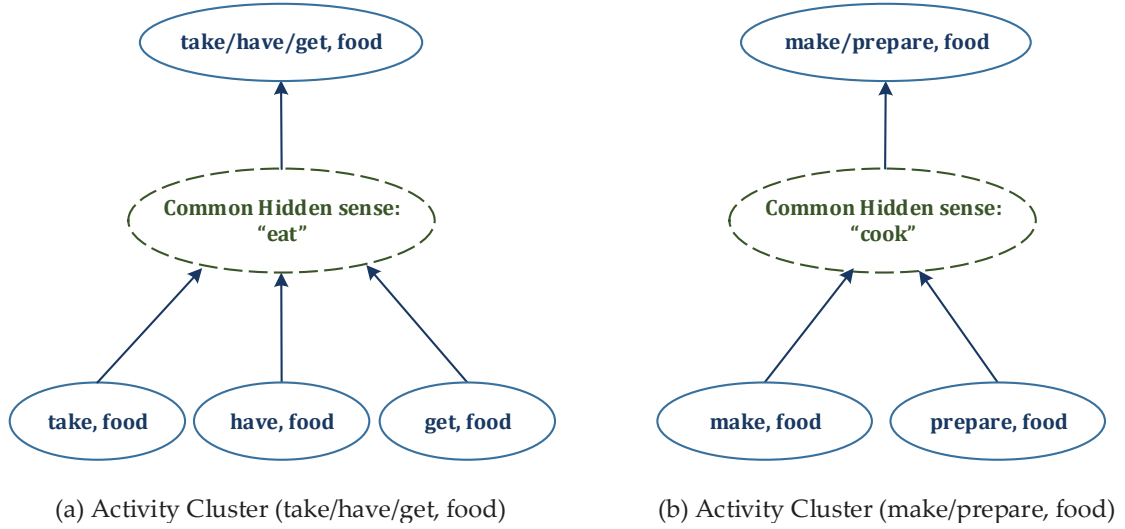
take/have/get, food

Common Hidden sense:
“eat”

take, food

have, food

get, food

(a) Activity Cluster (take/have/get, food)

make/prepare, food

Common Hidden sense:
“cook”

make, food

prepare, food

(b) Activity Cluster (make/prepare, food)